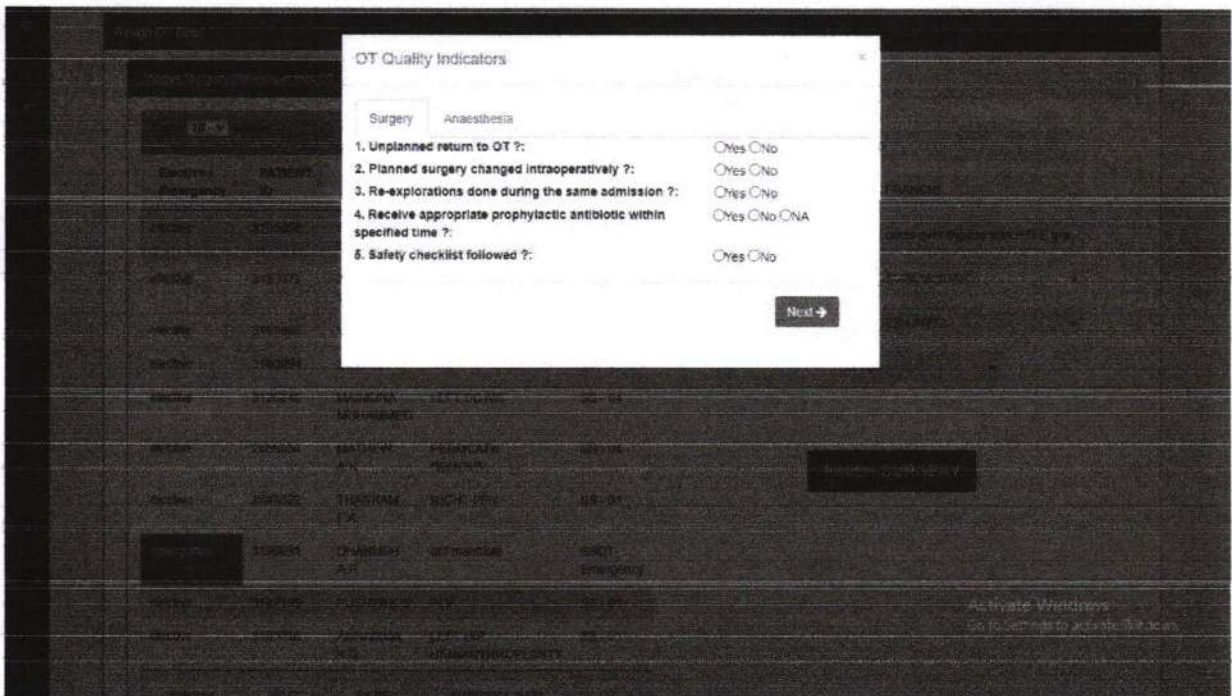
OT Quality Indicators

×

Surgery Anaesthesia

1. Unplanned return to OT ?: Yes No

2. Planned surgery changed intraoperatively ?: Yes No

3. Re-explorations done during the same admission ?: Yes No

4. Receive appropriate prophylactic antibiotic within specified time ?: Yes No NA

5. Safety checklist followed ?: Yes No

Next →

Elective/ Emergency

PATIENT ID

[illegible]

Activate Windows

Go to Settings to activate Windows.